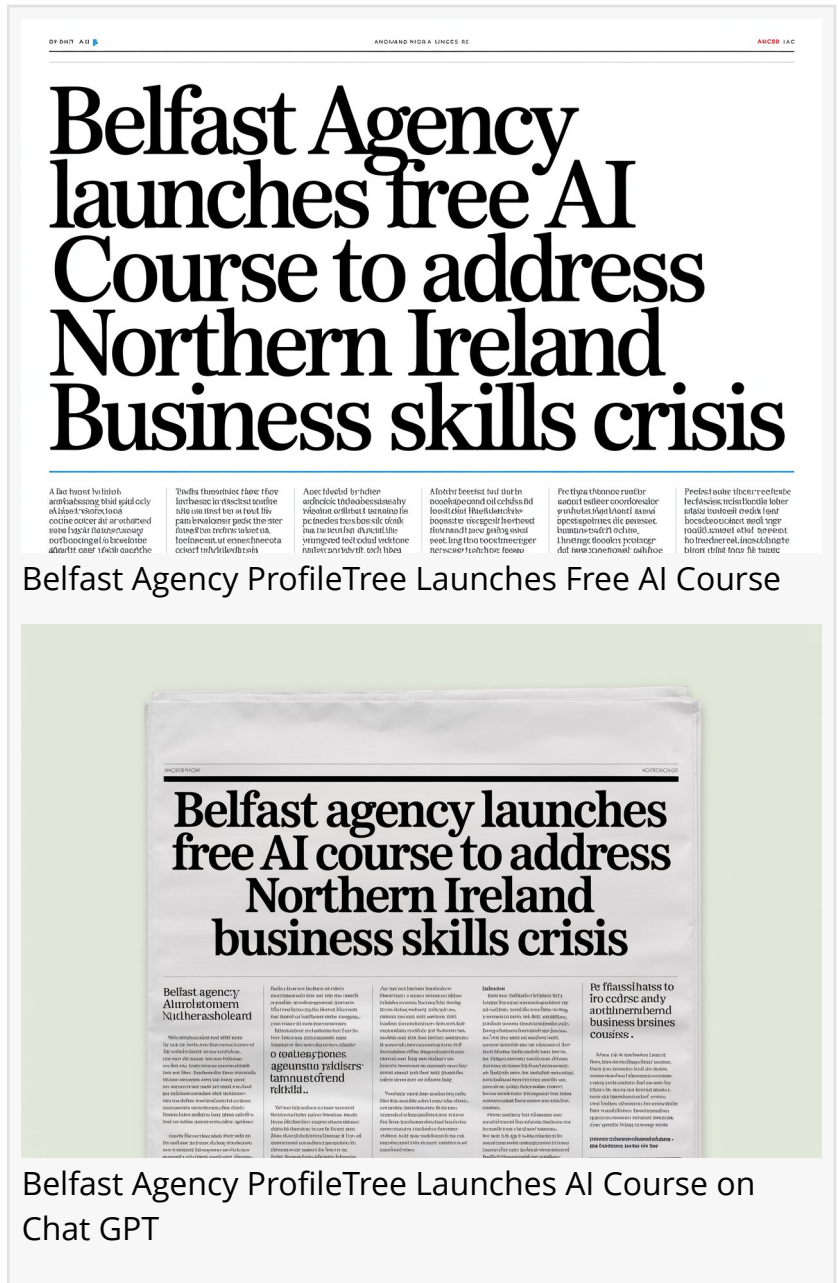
BY DHIT AII ANOMAND HIORA LINGES RE AHCBD IAC

Belfast Agency launches free AI Course to address Northern Ireland Business skills crisis

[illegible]

Belfast Agency ProfileTree Launches Free AI Course

Belfast agency launches free AI course to address Northern Ireland business skills crisis

Belfast agency Alurolstomern Nuthterasholeard

o reattiesy pones, ageunstu pldlsers tamnustorend rdldld..

Pe ffiassihass to iro ccdrsc andy aothlinerabend business brsines cousiss .

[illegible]

Belfast Agency ProfileTree Launches AI Course on Chat GPT